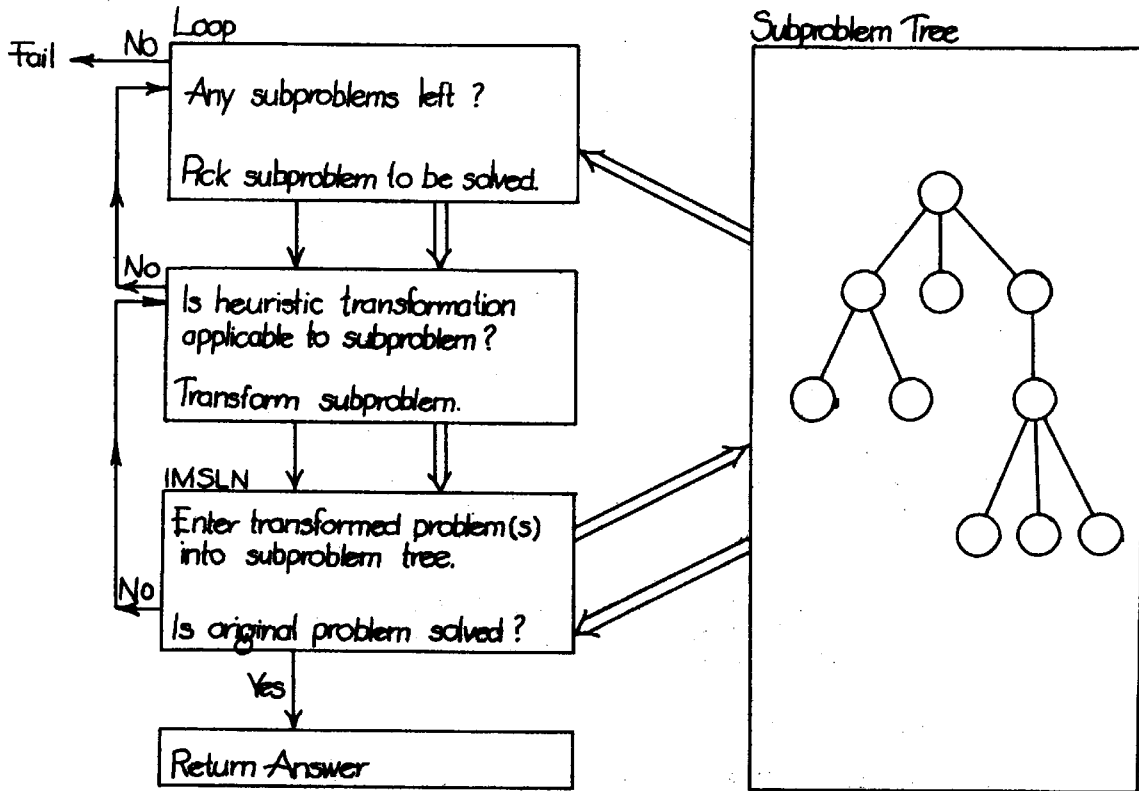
Loop

Fail

No

Any subproblems left ?

Pick subproblem to be solved.

No

Is heuristic transformation applicable to subproblem?

Transform subproblem.

IMSLN

Enter transformed problem(s) into subproblem tree.

No

Is original problem solved?

Yes

Return Answer

Subproblem Tree